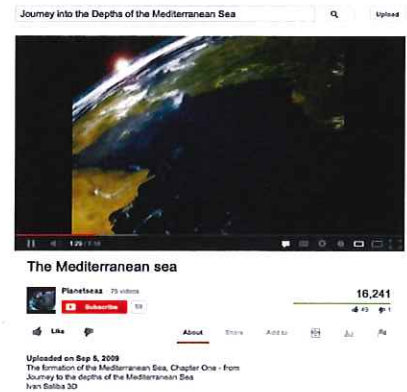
Journey into the Depths of the Mediterranean Sea

Upload

1:29 / 7:18

The Mediterranean sea

Planetseas 75 videos

Subscribe 59

16,241

43 1

Like

About

Share

Add to

Uploaded on Sep 5, 2009

The formation of the Mediterranean Sea, Chapter One - from Journey to the depths of the Mediterranean Sea

Ivan Saliba 3D